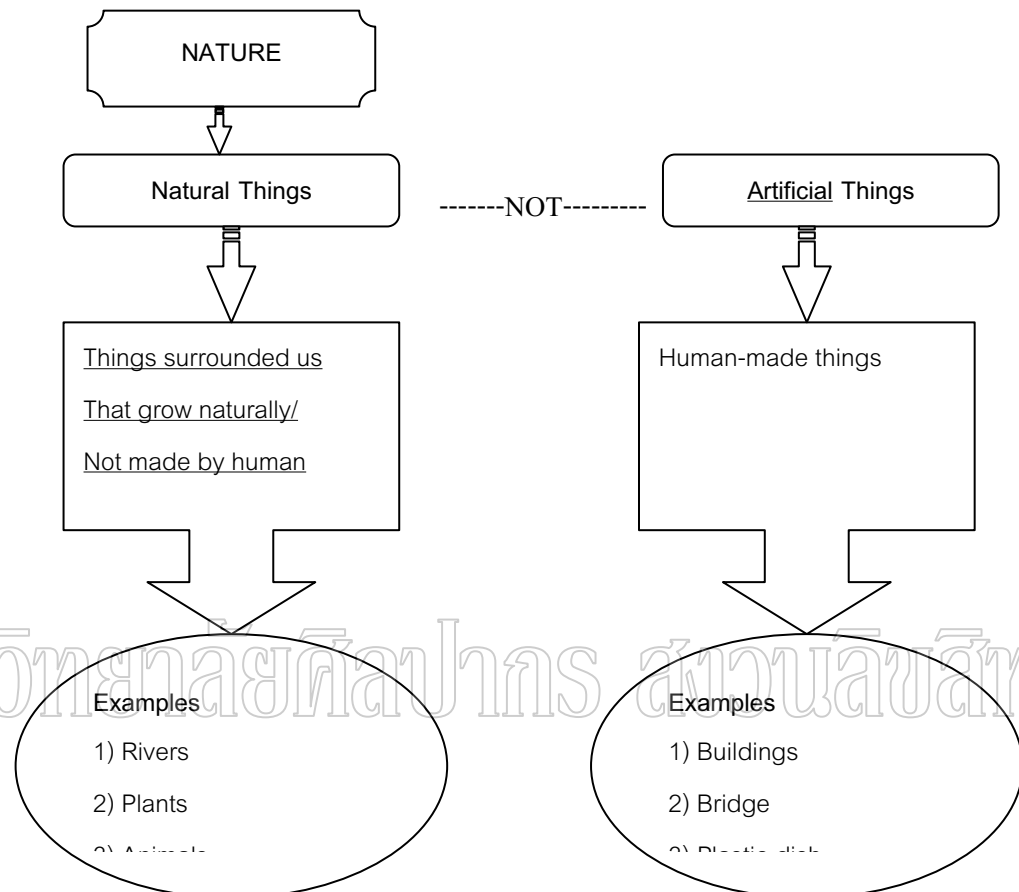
NATURE

Natural Things

-------NOT---------

Artificial Things

Things surrounded us

That grow naturally/

Not made by human

Human-made things

ิทยาลัยศิลปากร สงวนลิขสิท

Examples

1) Rivers

2) Plants

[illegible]

Examples

1) Buildings

2) Bridge

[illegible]